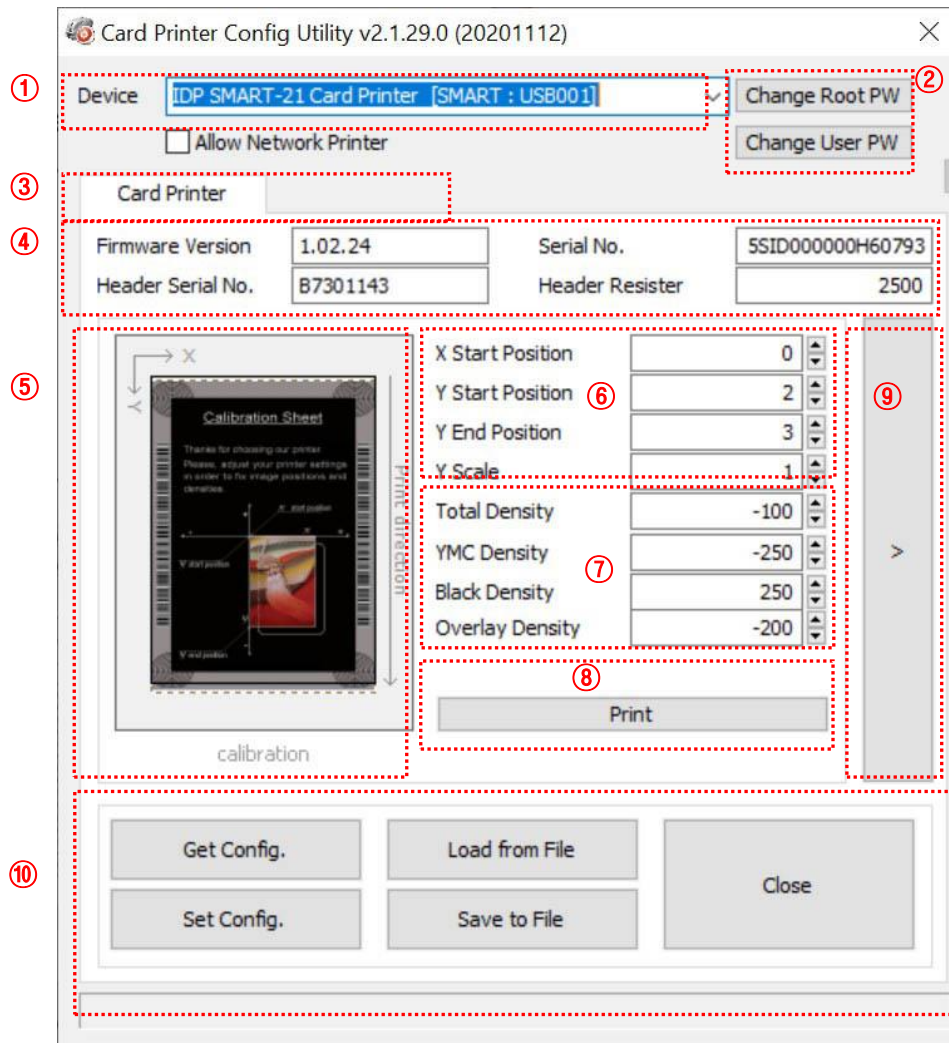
Card Printer Config Utility v2.1.29.0 (20201112)

①
Device IDP SMART-21 Card Printer [SMART : USB001]
Allow Network Printer

②
Change Root PW
Change User PW

③
Card Printer

④
Firmware Version 1.02.24
Serial No. 5SID000000H60793
Header Serial No. B7301143
Header Resister 2500

⑤
X
Y
Calibration Sheet
Thanks for choosing our printer. Please, adjust your printer settings in order to fix image positions and densities.
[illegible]
Y start position
Y end position
Print direction
calibration

⑥
X Start Position 0
Y Start Position 2
Y End Position 3
Y Scale 1

⑦
Total Density -100
YMC Density -250
Black Density 250
Overlay Density -200

⑧
Print

⑨
>

⑩
Get Config.
Load from File
Close
Set Config.
Save to File